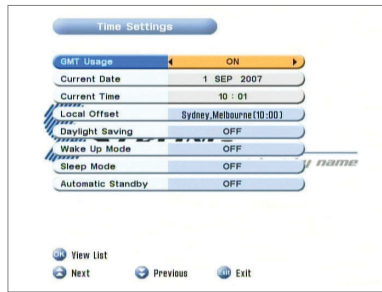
Time Settings

| | |
|---|---|
| GMT Usage | ON |
| Current Date | 1 SEP 2007 |
| Current Time | 10 : 01 |
| Local Offset | Sydney,Melbourne(10:00) |
| Daylight Saving | OFF |
| Wake Up Mode | OFF |
| Sleep Mode | OFF |
| Automatic Standby | OFF |

y name

OK View List
Next Previous Exit